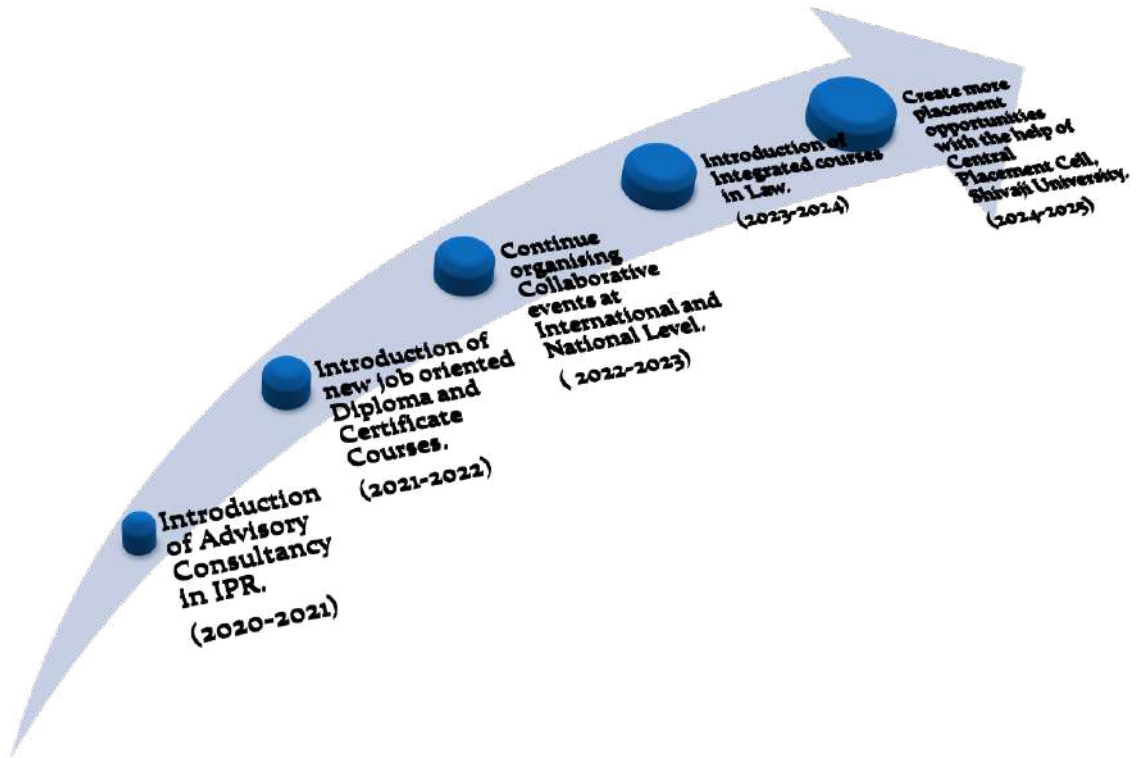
Introduction of Advisory Consultancy in IPR.

(2020-2021)

Introduction of new job oriented Diploma and Certificate Courses.

(2021-2022)

Continue organising Collaborative events at International and National Level.

( 2022-2023)

Introduction of Integrated courses in Law.

(2023-2024)

Create more placement opportunities with the help of Central Placement Cell, Shivaji University.

(2024-2025)